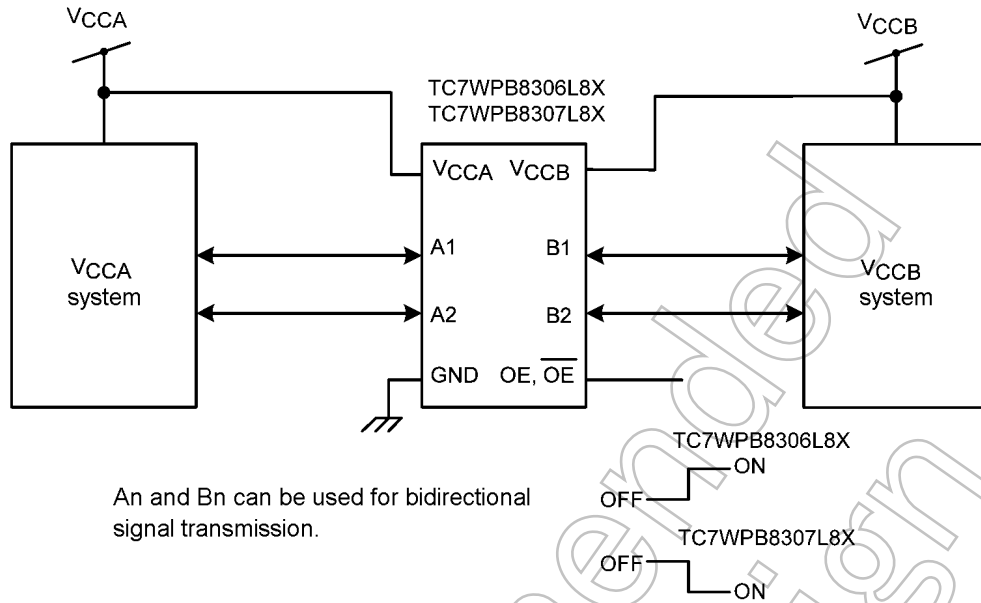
$V_{CCA}$

$V_{CCB}$

TC7WPB8306L8X
TC7WPB8307L8X

$V_{CCA}$ $V_{CCB}$

A1 B1

A2 B2

GND OE, $\overline{OE}$

$V_{CCA}$ system

$V_{CCB}$ system

TC7WPB8306L8X
ON
OFF

An and Bn can be used for bidirectional signal transmission.

TC7WPB8307L8X
OFF
ON